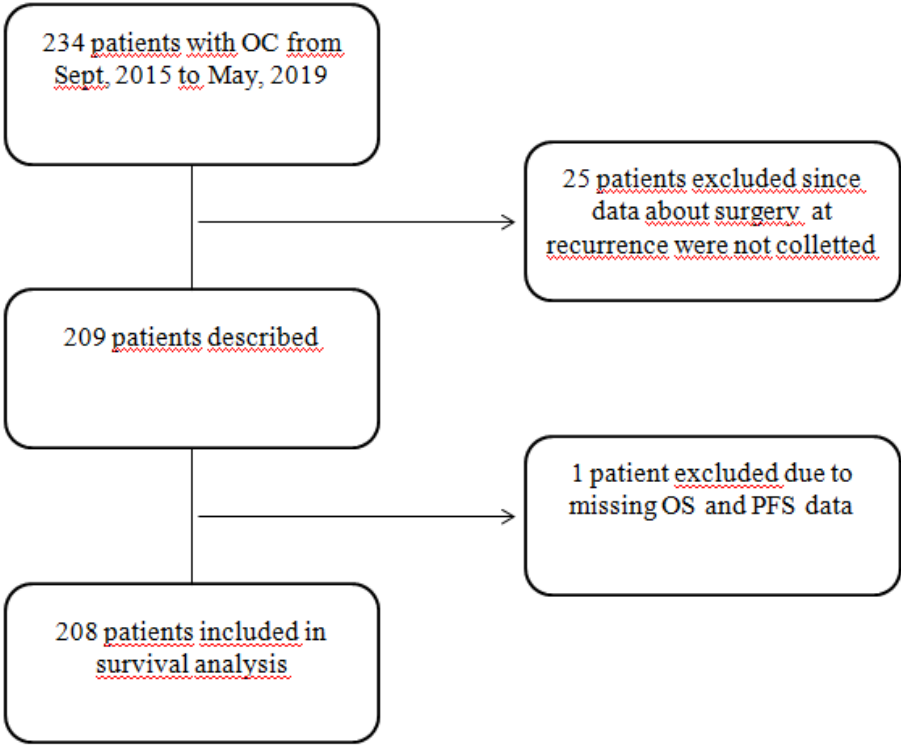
234 patients with OC from Sept. 2015 to May, 2019

25 patients excluded since data about surgery at recurrence were not colletted

209 patients described

1 patient excluded due to missing OS and PFS data

208 patients included in survival analysis